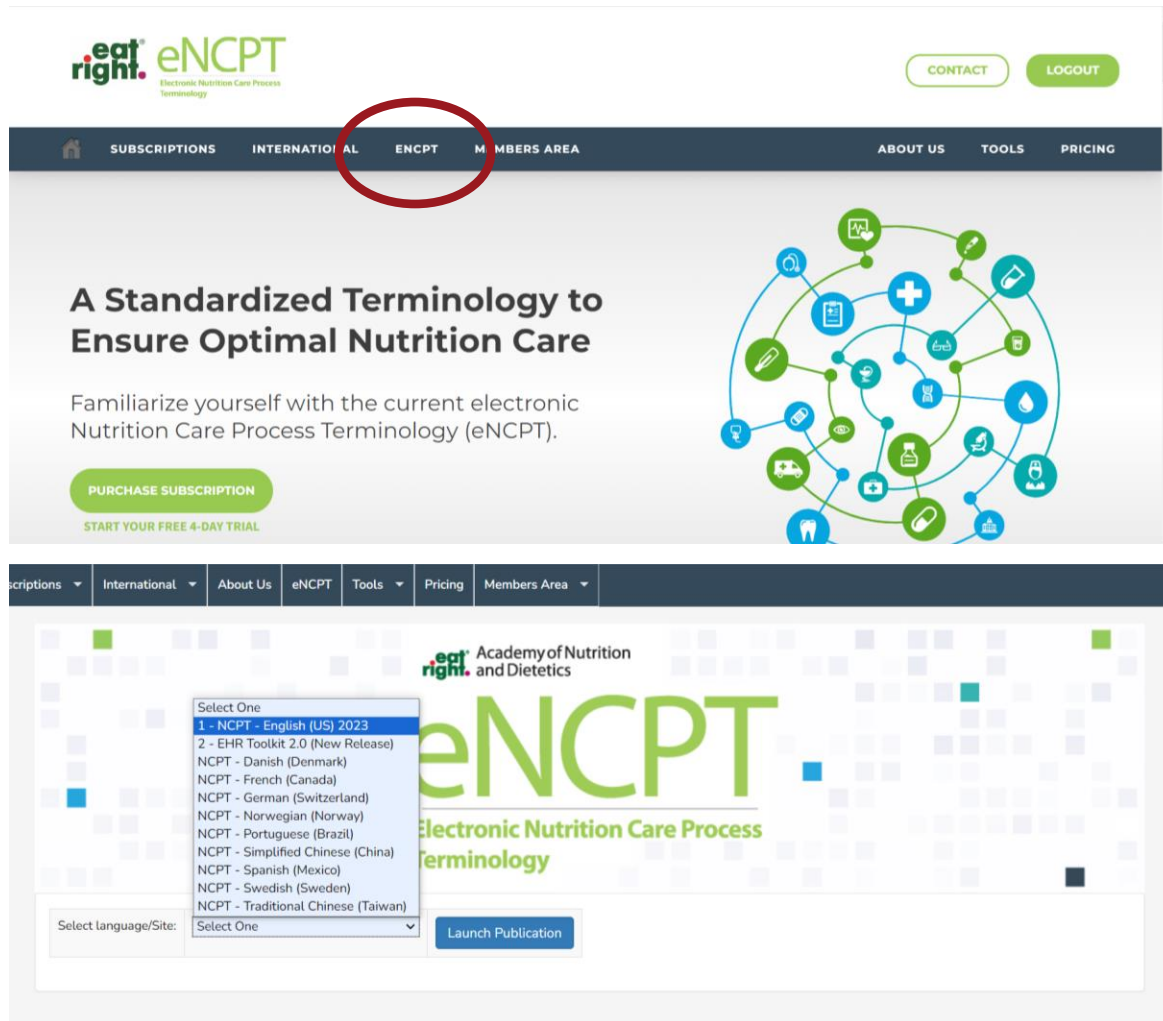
eat right. eNCPT Electronic Nutrition Care Process Terminology

CONTACT LOGOUT

SUBSCRIPTIONS INTERNATIONAL ENCPT MEMBERS AREA ABOUT US TOOLS PRICING

A Standardized Terminology to Ensure Optimal Nutrition Care

Familiarize yourself with the current electronic Nutrition Care Process Terminology (eNCPT).

PURCHASE SUBSCRIPTION

START YOUR FREE 4-DAY TRIAL

scriptions International About Us eNCPT Tools Pricing Members Area

eat right. Academy of Nutrition and Dietetics

eNCPT

Electronic Nutrition Care Process Terminology

Select One
1 - NCPT - English (US) 2023
2 - EHR Toolkit 2.0 (New Release)
NCPT - Danish (Denmark)
NCPT - French (Canada)
NCPT - German (Switzerland)
NCPT - Norwegian (Norway)
NCPT - Portuguese (Brazil)
NCPT - Simplified Chinese (China)
NCPT - Spanish (Mexico)
NCPT - Swedish (Sweden)
NCPT - Traditional Chinese (Taiwan)

Select language/Site: Select One

Launch Publication